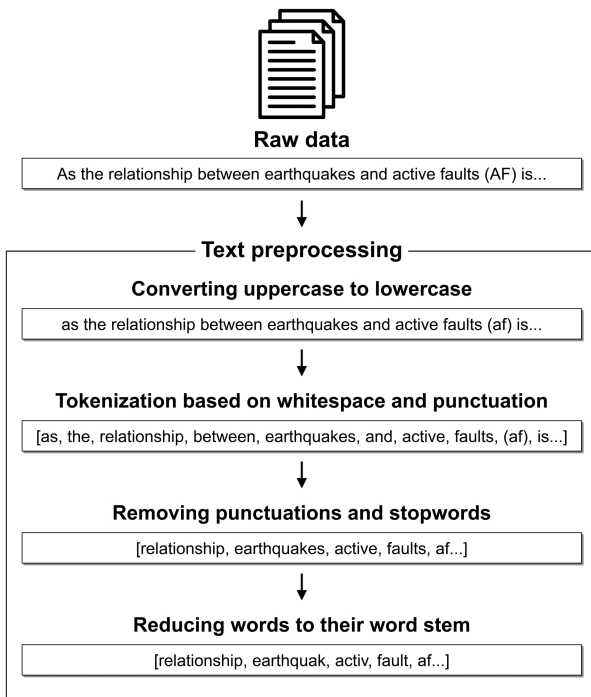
Raw data

As the relationship between earthquakes and active faults (AF) is...

Text preprocessing

Converting uppercase to lowercase

as the relationship between earthquakes and active faults (af) is...

Tokenization based on whitespace and punctuation

[as, the, relationship, between, earthquakes, and, active, faults, (af), is...]

Removing punctuations and stopwords

[relationship, earthquakes, active, faults, af...]

Reducing words to their word stem

[relationship, earthquak, activ, fault, af...]